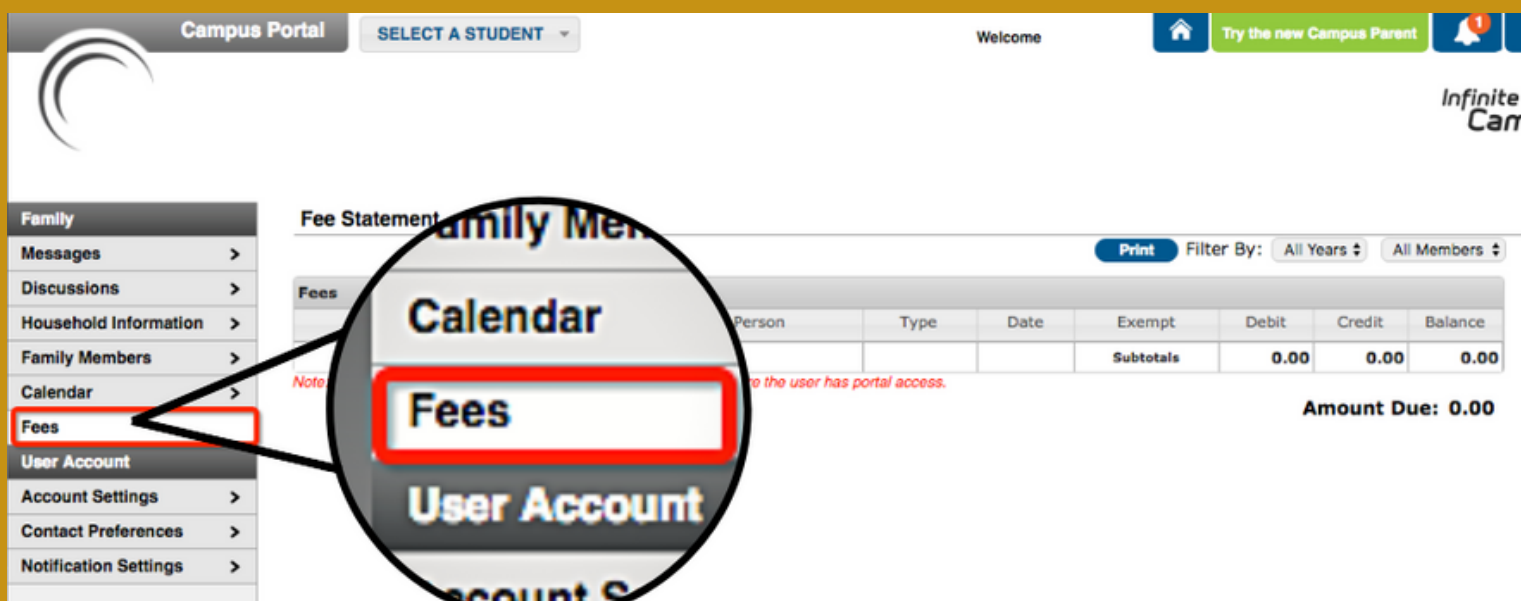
Campus Portal
SELECT A STUDENT
Welcome
Try the new Campus Parent
1
Infinite
Cam

Family
Messages >
Discussions >
Household Information >
Family Members >
Calendar >
Fees
User Account
Account Settings >
Contact Preferences >
Notification Settings >

Fee Statement
amily Mem
Calendar
Fees
User Account
ccount S

Print Filter By: All Years All Members

Fees

| Person | Type | Date | Exempt | Debit | Credit | Balance |
|---|---|---|---|---|---|---|
| | | | Subtotals | 0.00 | 0.00 | 0.00 |

Note, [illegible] re the user has portal access.

Amount Due: 0.00